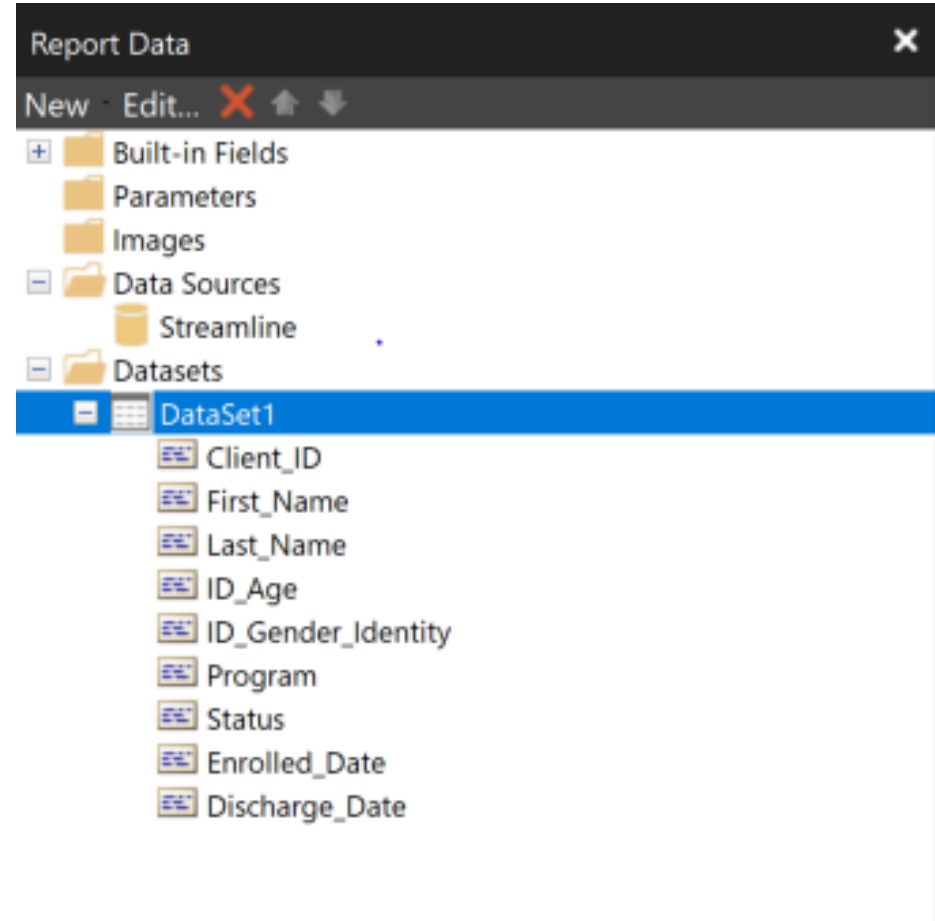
Report Data

New Edit...

Built-in Fields
Parameters
Images
Data Sources
Streamline
Datasets
DataSet1
Client_ID
First_Name
Last_Name
ID_Age
ID_Gender_Identity
Program
Status
Enrolled_Date
Discharge_Date